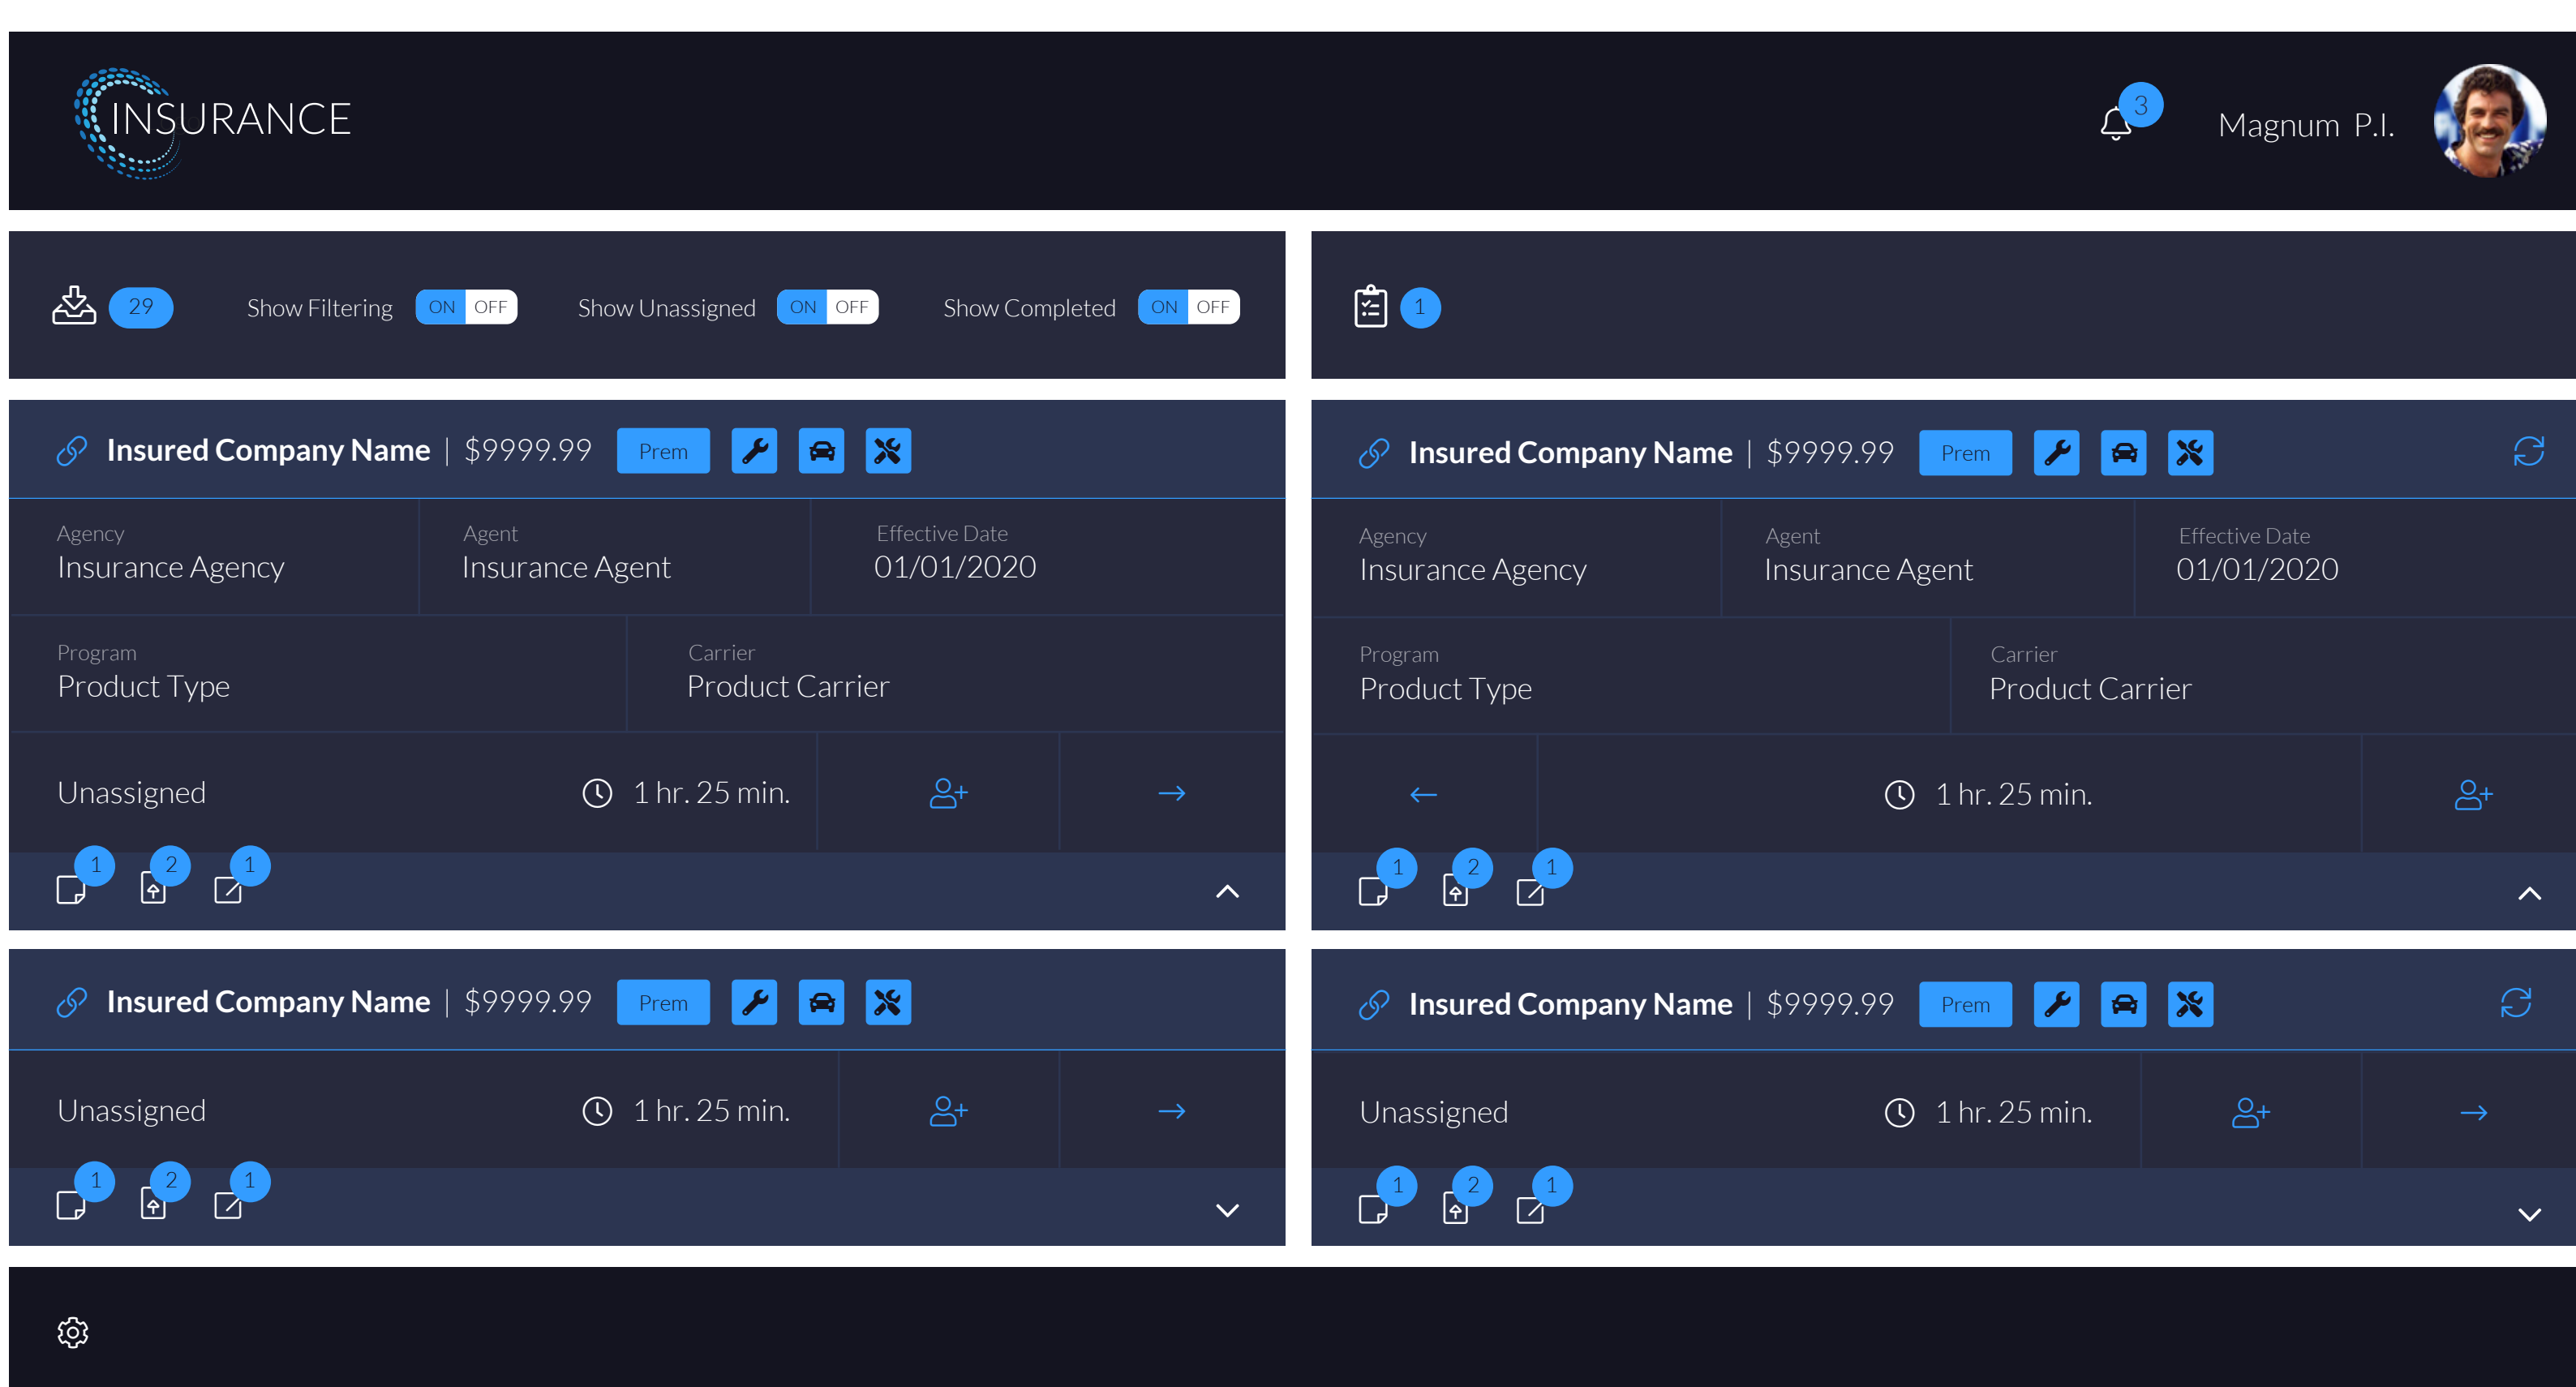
INSURANCE

3

Magnum P.I.

29

Show Filtering ON OFF

Show Unassigned ON OFF

Show Completed ON OFF

1

Insured Company Name | $9999.99 Prem

Agency
Insurance Agency

Agent
Insurance Agent

Effective Date
01/01/2020

Program
Product Type

Carrier
Product Carrier

Unassigned

1 hr. 25 min.

1 2 1

Insured Company Name | $9999.99 Prem

Agency
Insurance Agency

Agent
Insurance Agent

Effective Date
01/01/2020

Program
Product Type

Carrier
Product Carrier

1 hr. 25 min.

1 2 1

Insured Company Name | $9999.99 Prem

Unassigned

1 hr. 25 min.

1 2 1

Insured Company Name | $9999.99 Prem

Unassigned

1 hr. 25 min.

1 2 1